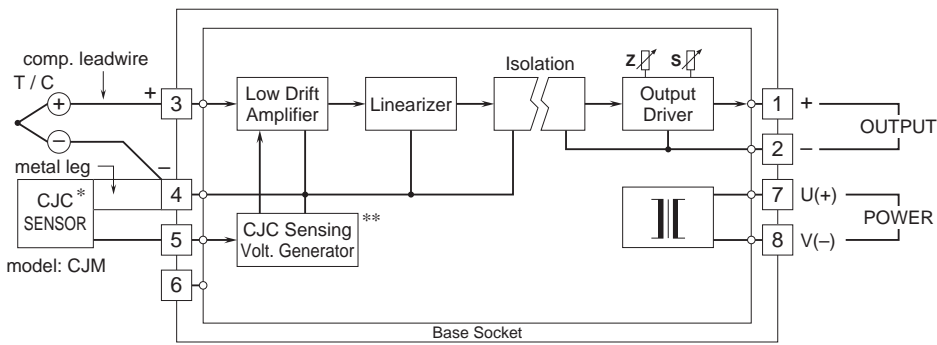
comp. leadwire
T / C
+
−
metal leg
CJC*
SENSOR
model: CJM
+
−
3
4
5
6
Low Drift Amplifier
Linearizer
Isolation
Z
S
Output Driver
CJC Sensing Volt. Generator
**
1
2
7
8
+
−
U(+)
V(−)
OUTPUT
POWER
Base Socket